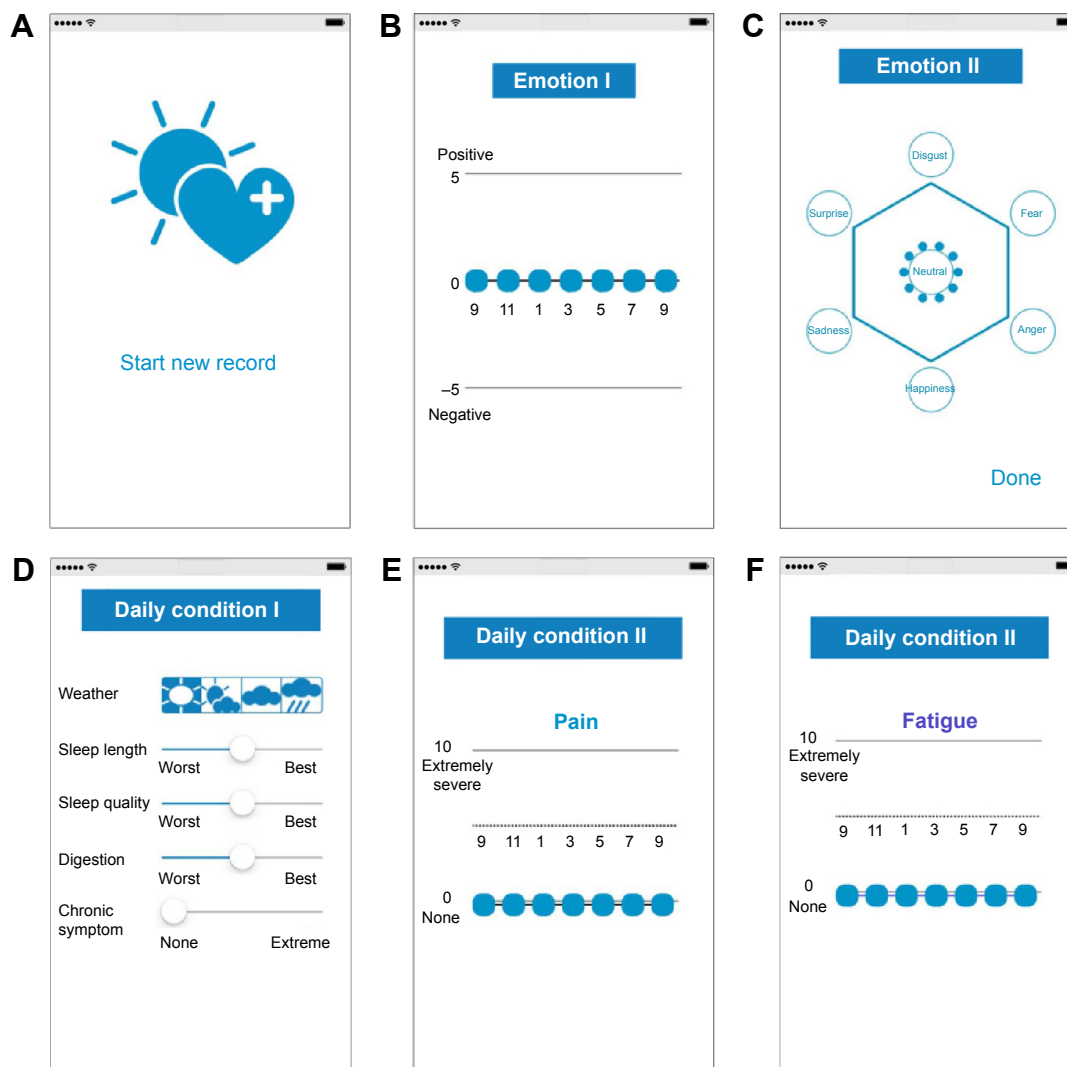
A

Start new record

B

Emotion I

Positive
5

0
9 11 1 3 5 7 9

–5
Negative

C

Emotion II

Disgust
Surprise
Fear
Neutral
Sadness
Anger
Happiness

Done

D

Daily condition I

Weather

Sleep length
Worst Best

Sleep quality
Worst Best

Digestion
Worst Best

Chronic symptom
None Extreme

E

Daily condition II

Pain

10
Extremely severe

9 11 1 3 5 7 9

0
None

F

Daily condition II

Fatigue

10
Extremely severe

9 11 1 3 5 7 9

0
None